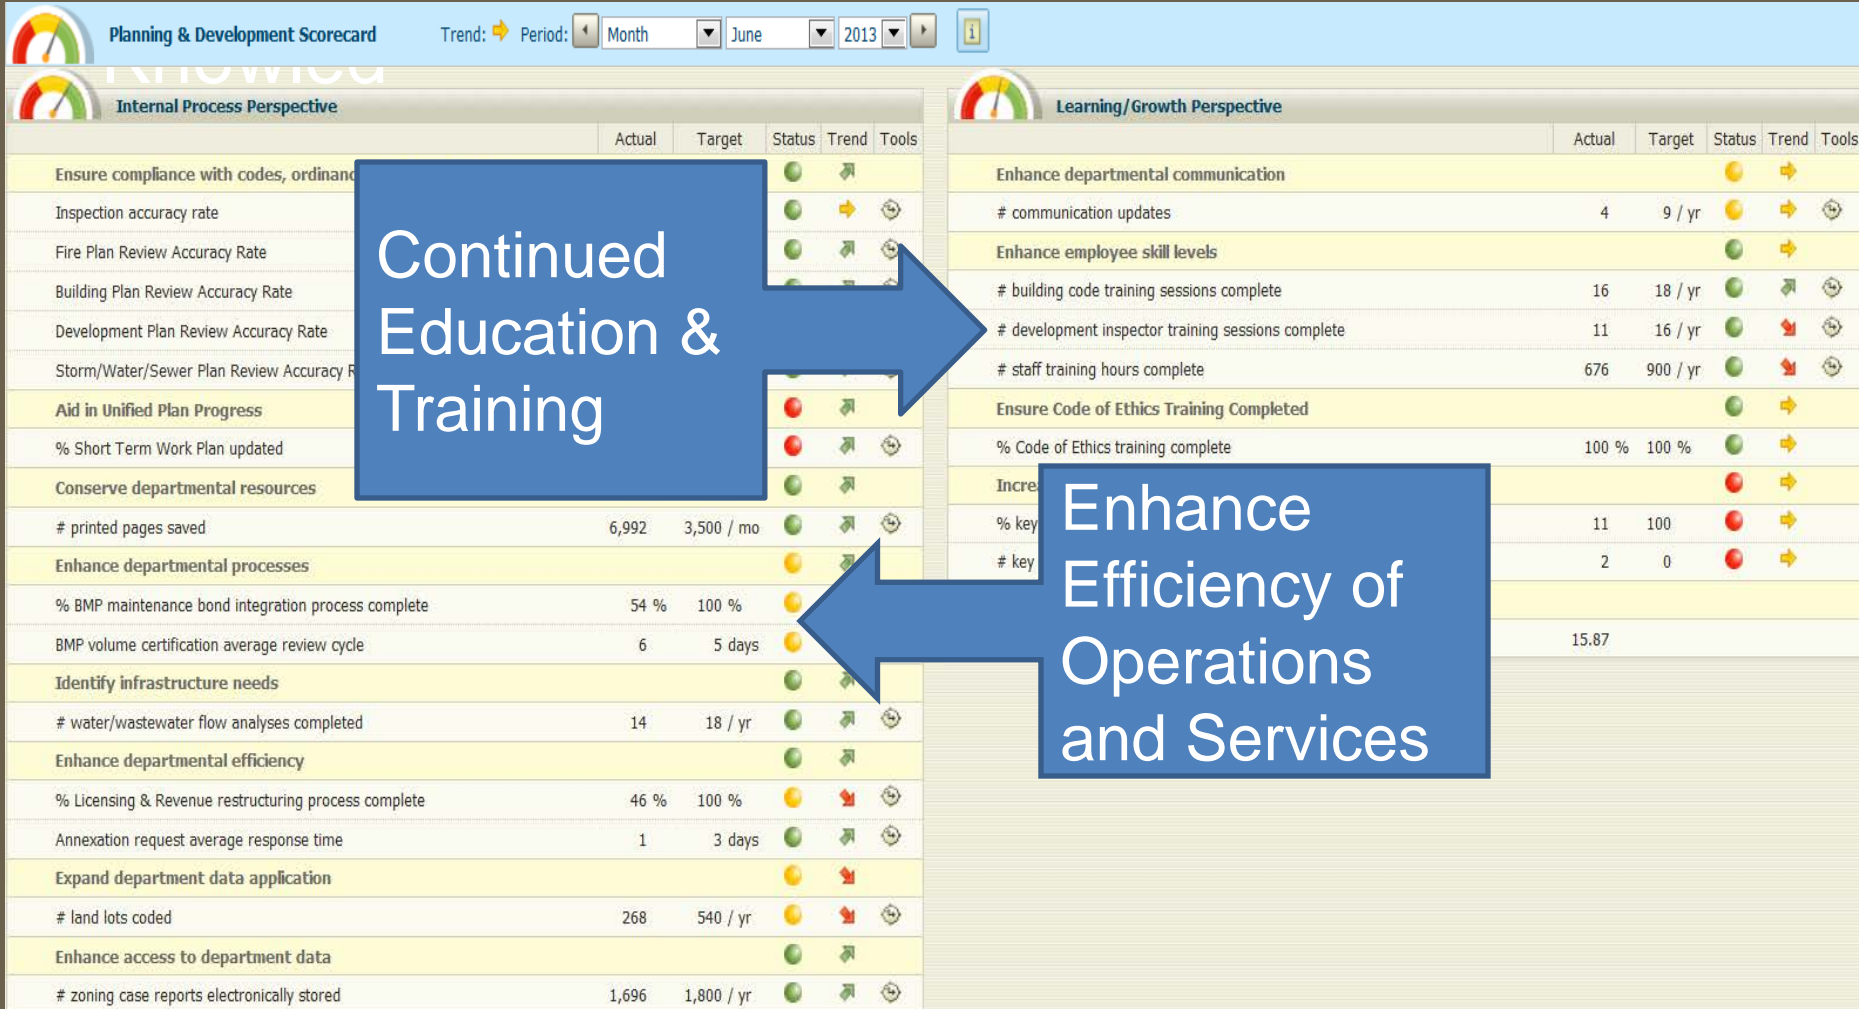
Planning & Development Scorecard Trend: Period: Month June 2013

Internal Process Perspective

| | Actual | Target | Status | Trend | Tools |
|---|---|---|---|---|---|
| Ensure compliance with codes, ordinanc | | | | | |
| Inspection accuracy rate | | | | | |
| Fire Plan Review Accuracy Rate | | | | | |
| Building Plan Review Accuracy Rate | | | | | |
| Development Plan Review Accuracy Rate | | | | | |
| Storm/Water/Sewer Plan Review Accuracy R | | | | | |
| Aid in Unified Plan Progress | | | | | |
| % Short Term Work Plan updated | | | | | |
| Conserve departmental resources | | | | | |
| # printed pages saved | 6,992 | 3,500 / mo | | | |
| Enhance departmental processes | | | | | |
| % BMP maintenance bond integration process complete | 54 % | 100 % | | | |
| BMP volume certification average review cycle | 6 | 5 days | | | |
| Identify infrastructure needs | | | | | |
| # water/wastewater flow analyses completed | 14 | 18 / yr | | | |
| Enhance departmental efficiency | | | | | |
| % Licensing & Revenue restructuring process complete | 46 % | 100 % | | | |
| Annexation request average response time | 1 | 3 days | | | |
| Expand department data application | | | | | |
| # land lots coded | 268 | 540 / yr | | | |
| Enhance access to department data | | | | | |
| # zoning case reports electronically stored | 1,696 | 1,800 / yr | | | |

Learning/Growth Perspective

| | Actual | Target | Status | Trend | Tools |
|---|---|---|---|---|---|
| Enhance departmental communication | | | | | |
| # communication updates | 4 | 9 / yr | | | |
| Enhance employee skill levels | | | | | |
| # building code training sessions complete | 16 | 18 / yr | | | |
| # development inspector training sessions complete | 11 | 16 / yr | | | |
| # staff training hours complete | 676 | 900 / yr | | | |
| Ensure Code of Ethics Training Completed | | | | | |
| % Code of Ethics training complete | 100 % | 100 % | | | |
| Incre | | | | | |
| % key | 11 | 100 | | | |
| # key | 2 | 0 | | | |
| | 15.87 | | | | |

Continued Education & Training

Enhance Efficiency of Operations and Services